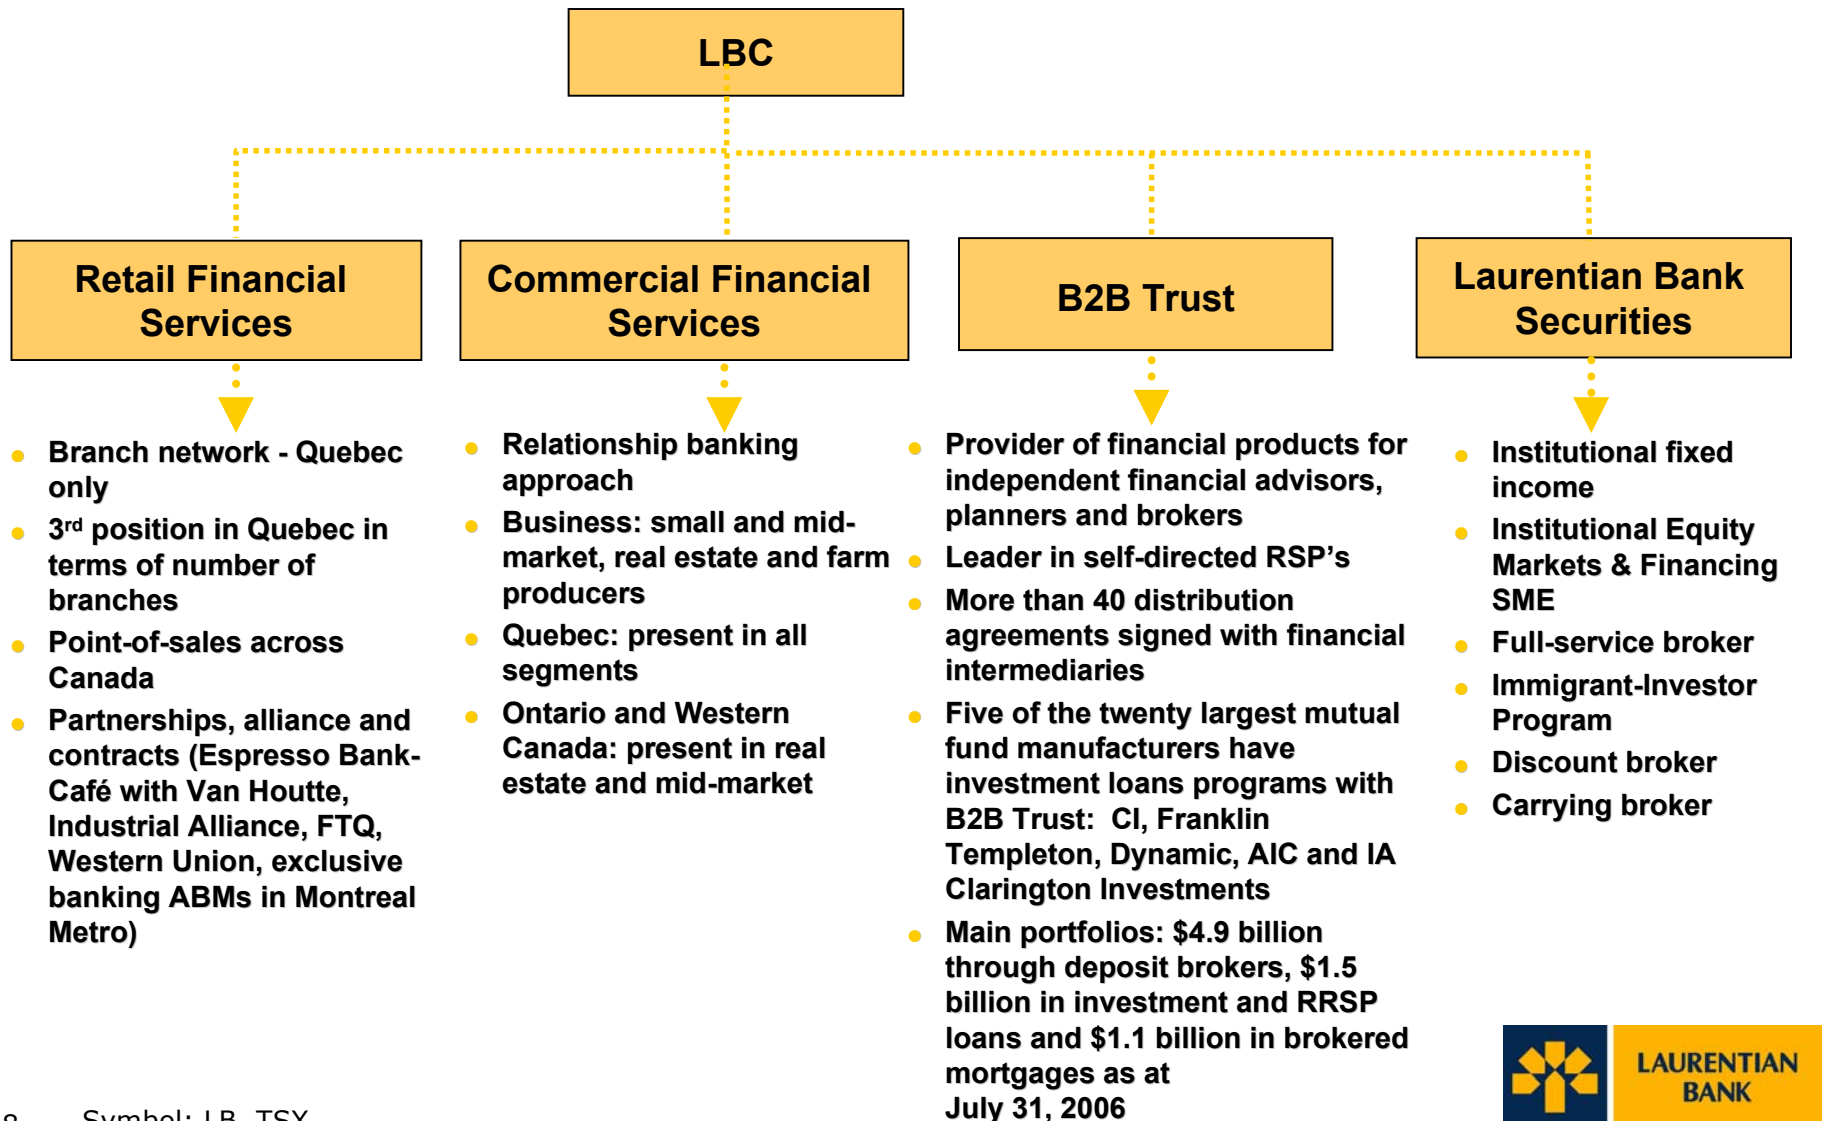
LBC

Retail Financial Services

Commercial Financial Services

B2B Trust

Laurentian Bank Securities

- Branch network - Quebec only
- 3$^{rd}$ position in Quebec in terms of number of branches
- Point-of-sales across Canada
- Partnerships, alliance and contracts (Espresso Bank-Café with Van Houtte, Industrial Alliance, FTQ, Western Union, exclusive banking ABMs in Montreal Metro)

- Relationship banking approach
- Business: small and mid-market, real estate and farm producers
- Quebec: present in all segments
- Ontario and Western Canada: present in real estate and mid-market

- Provider of financial products for independent financial advisors, planners and brokers
- Leader in self-directed RSP's
- More than 40 distribution agreements signed with financial intermediaries
- Five of the twenty largest mutual fund manufacturers have investment loans programs with B2B Trust: CI, Franklin Templeton, Dynamic, AIC and IA Clarington Investments
- Main portfolios: \$4.9 billion through deposit brokers, \$1.5 billion in investment and RRSP loans and \$1.1 billion in brokered mortgages as at July 31, 2006

- Institutional fixed income
- Institutional Equity Markets & Financing SME
- Full-service broker
- Immigrant-Investor Program
- Discount broker
- Carrying broker

8 Symbol: LB, TSX

LAURENTIAN BANK